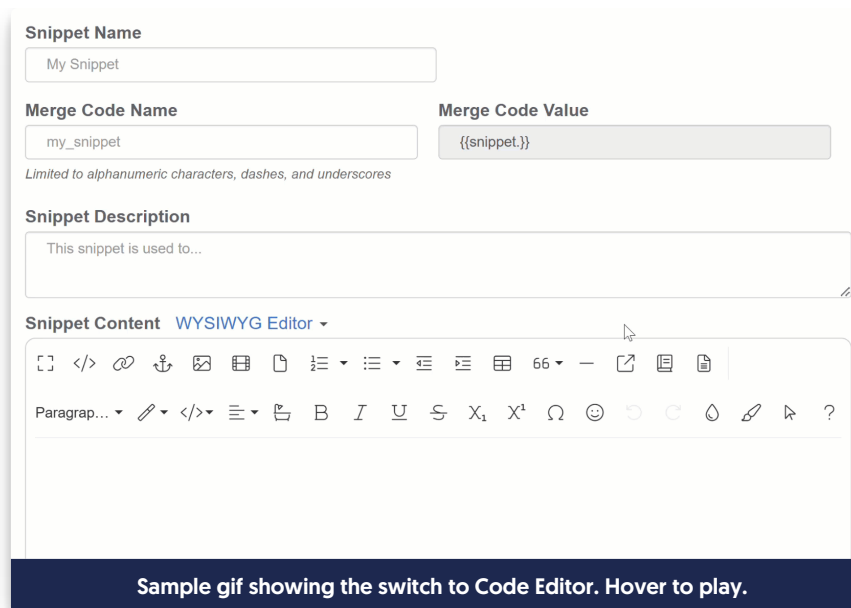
Snippet Name

My Snippet

Merge Code Name

my_snippet

Limited to alphanumeric characters, dashes, and underscores

Merge Code Value

{{snippet.}}

Snippet Description

This snippet is used to...

Snippet Content WYSIWYG Editor ▾

66 ▾

Paragrap... ▾

Sample gif showing the switch to Code Editor. Hover to play.